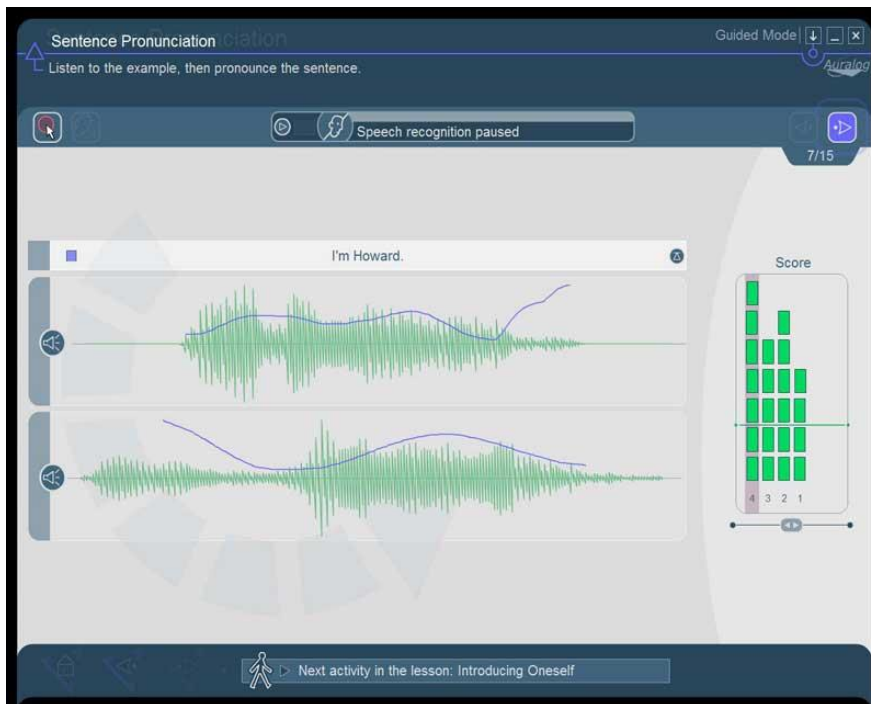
Sentence Pronunciation

Listen to the example, then pronounce the sentence.

Guided Mode

Auralog

Speech recognition paused

7/15

I'm Howard.

Score

4 3 2 1

Next activity in the lesson: Introducing Oneself